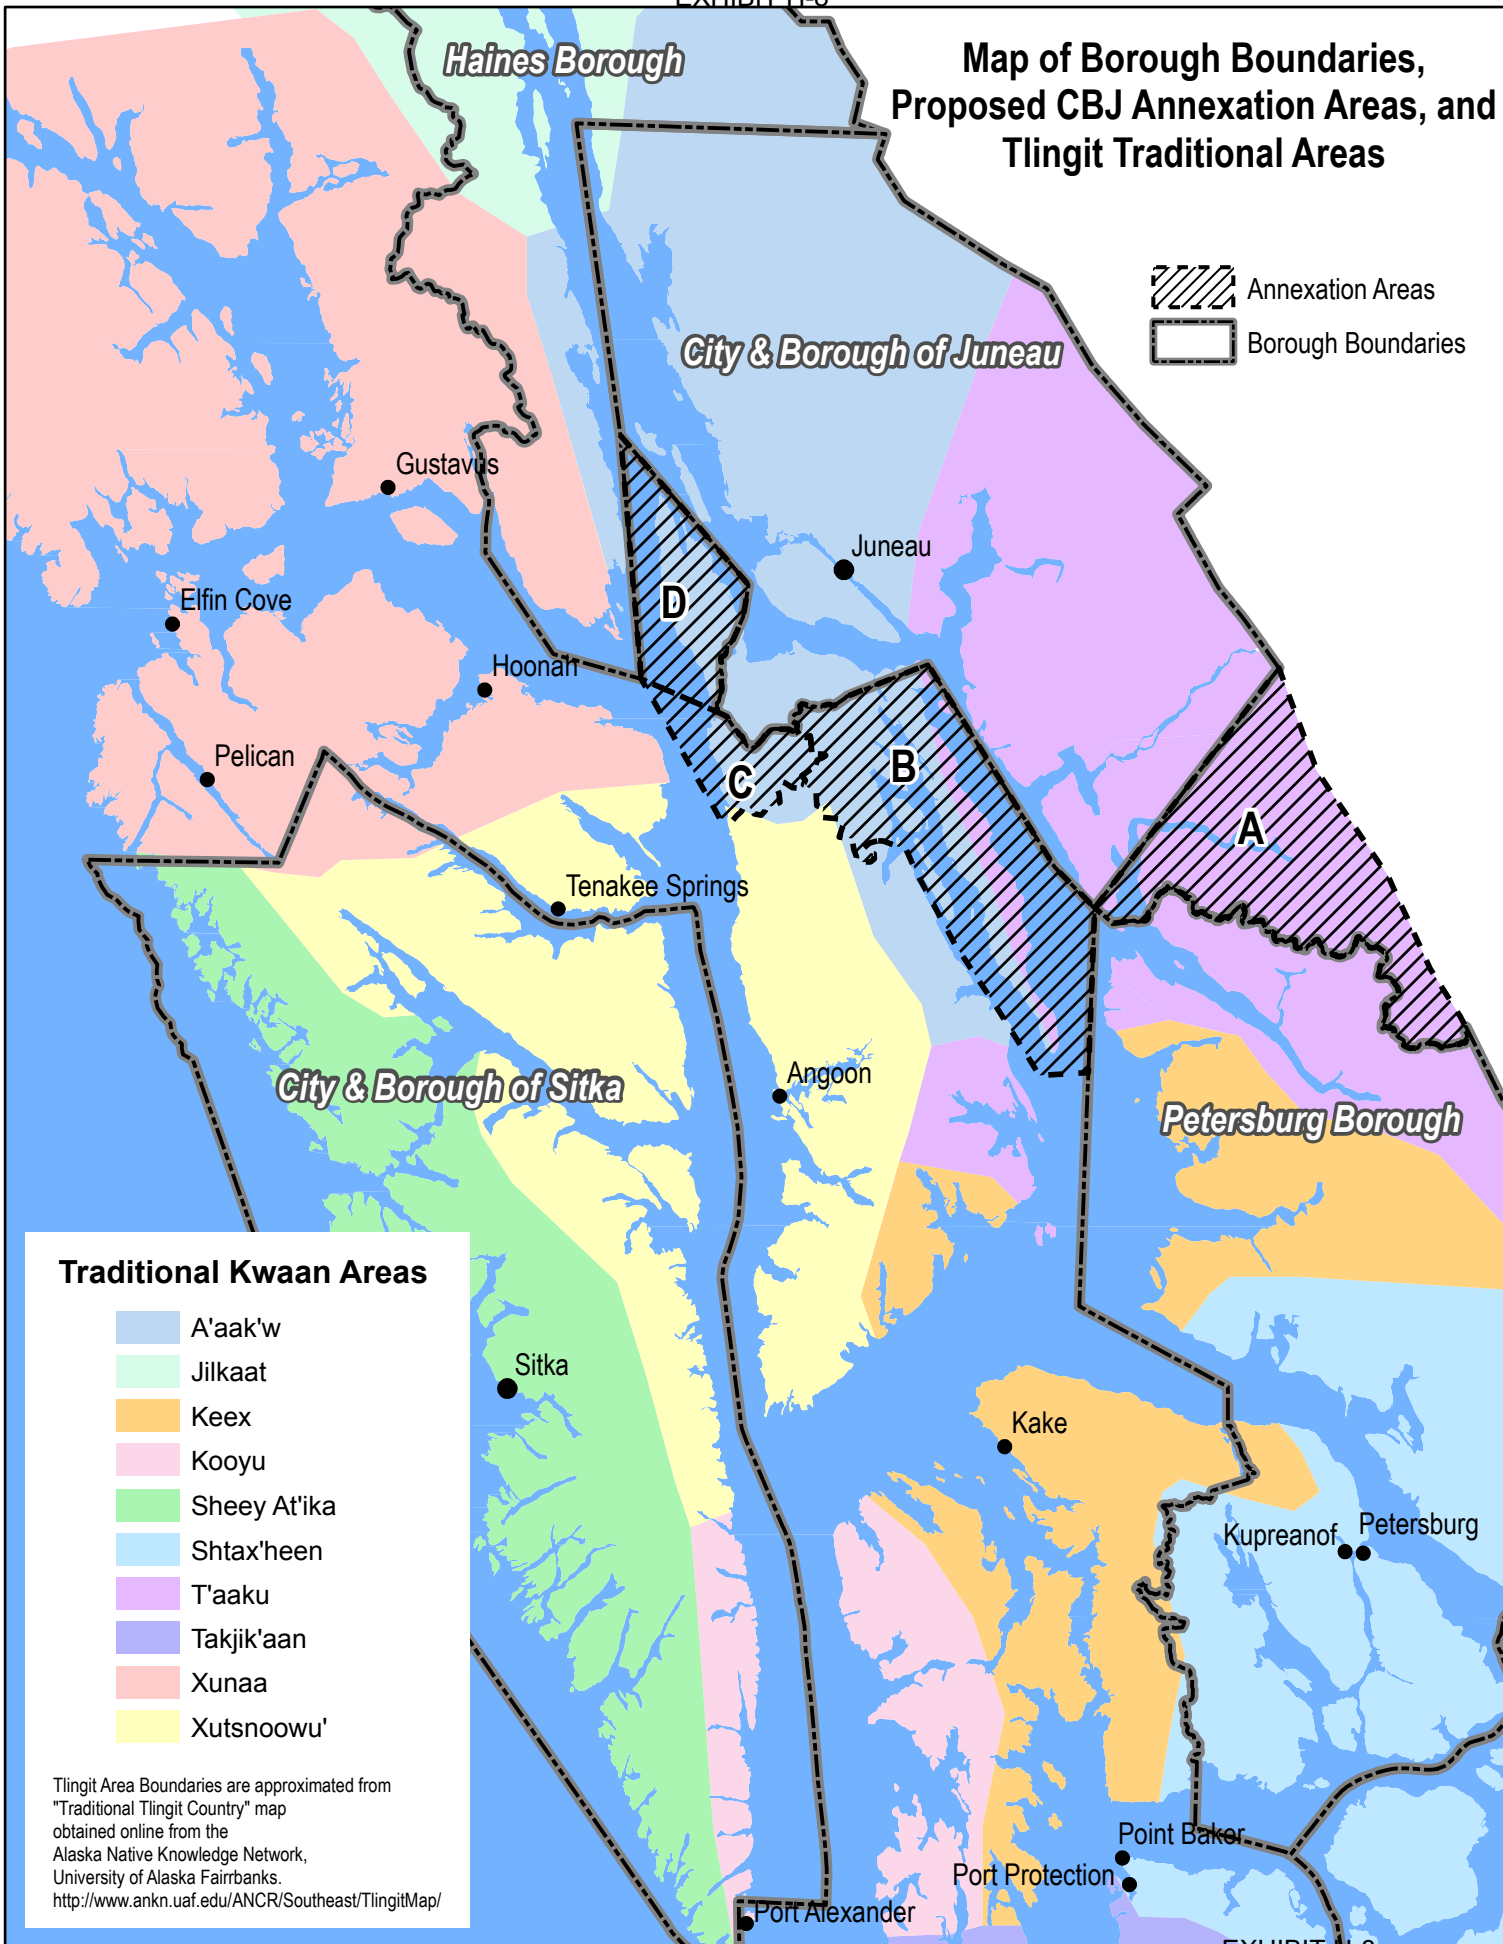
Map of Borough Boundaries, Proposed CBJ Annexation Areas, and Tlingit Traditional Areas

Annexation Areas
Borough Boundaries

Haines Borough
City & Borough of Juneau
Gustavus
Juneau
Elfin Cove
Hoonah
Pelican
D
C
B
A
Tenakee Springs
Angoon
City & Borough of Sitka
Petersburg Borough
Sitka
Kake
Kupreanof
Petersburg
Point Baker
Port Protection
Port Alexander

Traditional Kwaan Areas
A'aak'w
Jilkaat
Keex
Kooyu
Sheey At'ika
Shtax'heen
T'aaku
Takjik'aan
Xunaa
Xutsnoowu'

Tlingit Area Boundaries are approximated from "Traditional Tlingit Country" map obtained online from the Alaska Native Knowledge Network, University of Alaska Fairbanks. http://www.ankn.uaf.edu/ANCR/Southeast/TlingitMap/